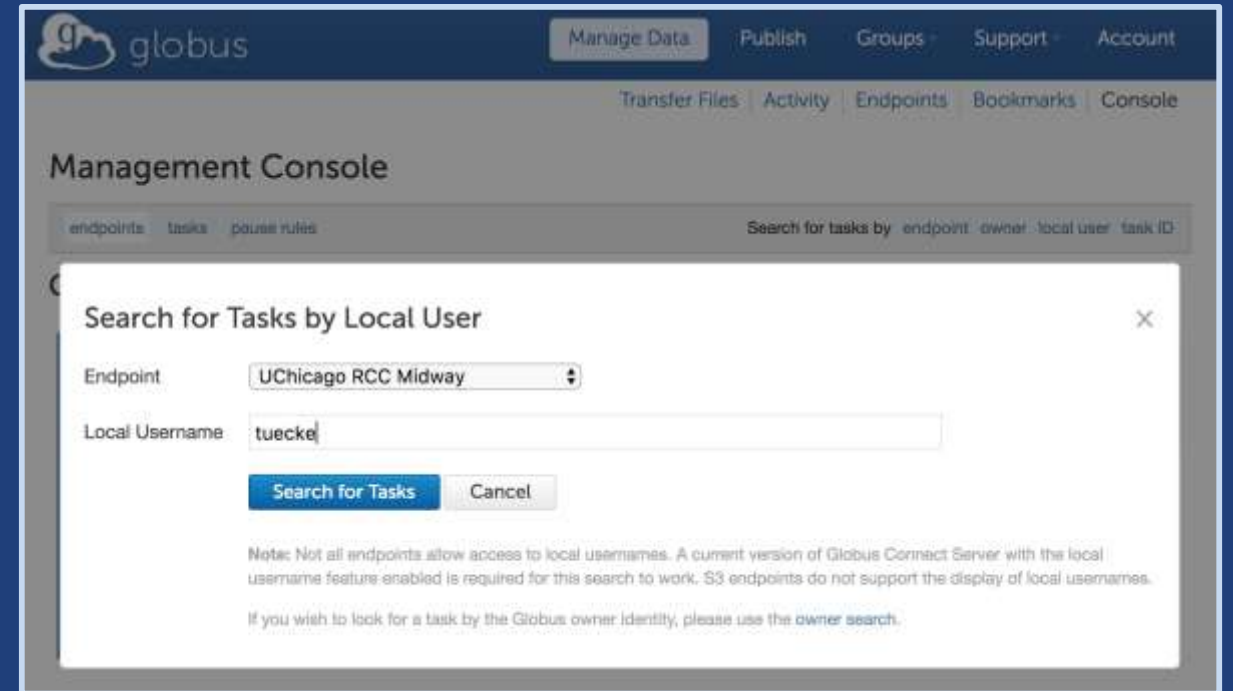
globus

Manage Data Publish Groups Support Account

Transfer Files | Activity | Endpoints | Bookmarks | Console

Management Console

endpoints tasks pause rules

Search for tasks by endpoint owner local user task ID

Search for Tasks by Local User

×

Endpoint UChicago RCC Midway

Local Username tuecke

Search for Tasks Cancel

Note: Not all endpoints allow access to local usernames. A current version of Globus Connect Server with the local username feature enabled is required for this search to work. S3 endpoints do not support the display of local usernames.

If you wish to look for a task by the Globus owner identity, please use the owner search.